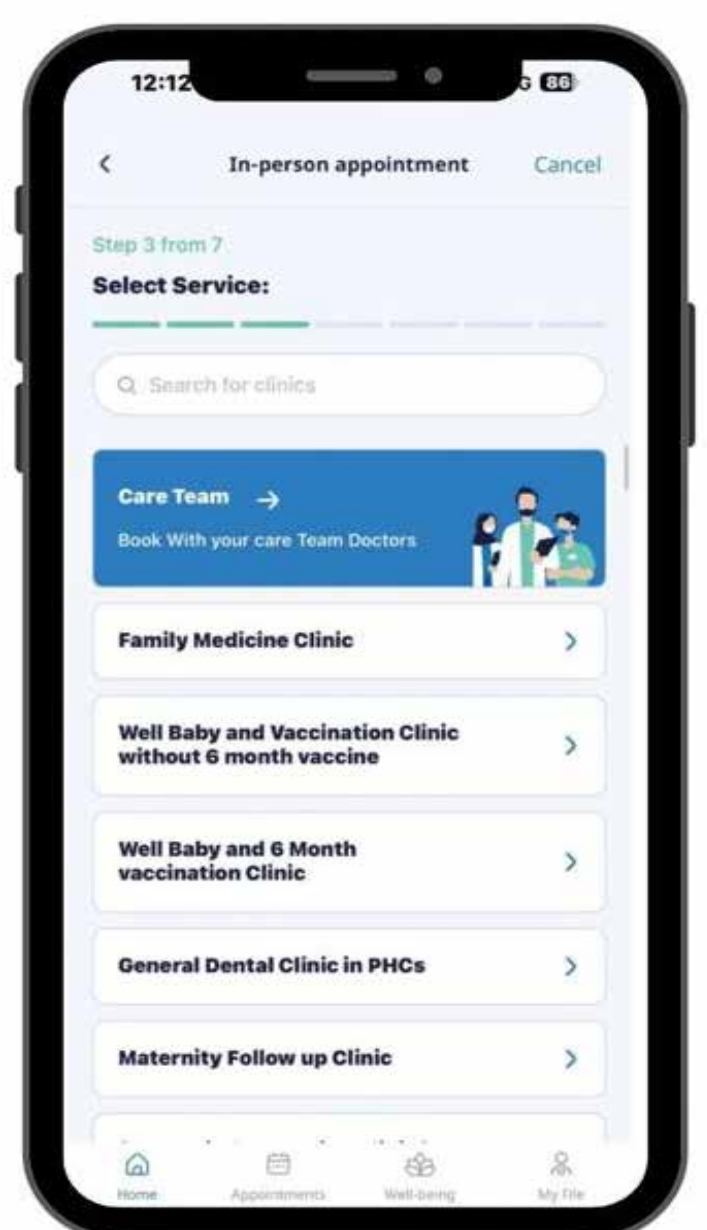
12:12

G 86

<

In-person appointment

Cancel

Step 3 from 7

Select Service:

Search for clinics

Care Team →

Book With your care Team Doctors

Family Medicine Clinic

Well Baby and Vaccination Clinic without 6 month vaccine

Well Baby and 6 Month vaccination Clinic

General Dental Clinic in PHCs

Maternity Follow up Clinic

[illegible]

Home

Appointments

Well-being

My File